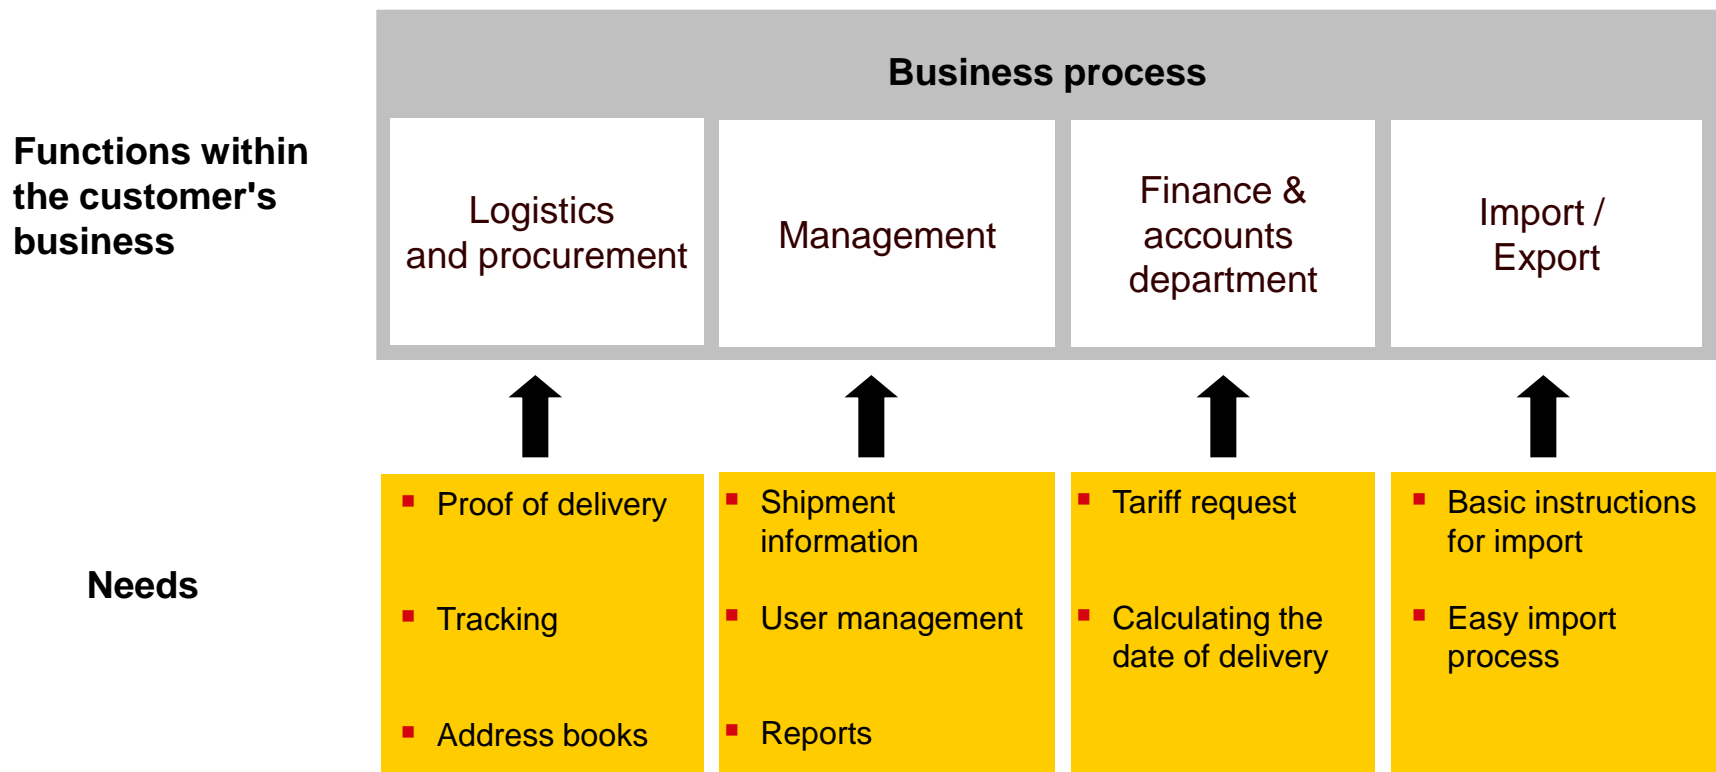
Business process

Functions within the customer's business

Logistics and procurement

Management

Finance & accounts department

Import / Export

Needs

▪ Proof of delivery
▪ Tracking
▪ Address books

▪ Shipment information
▪ User management
▪ Reports

▪ Tariff request
▪ Calculating the date of delivery

▪ Basic instructions for import
▪ Easy import process